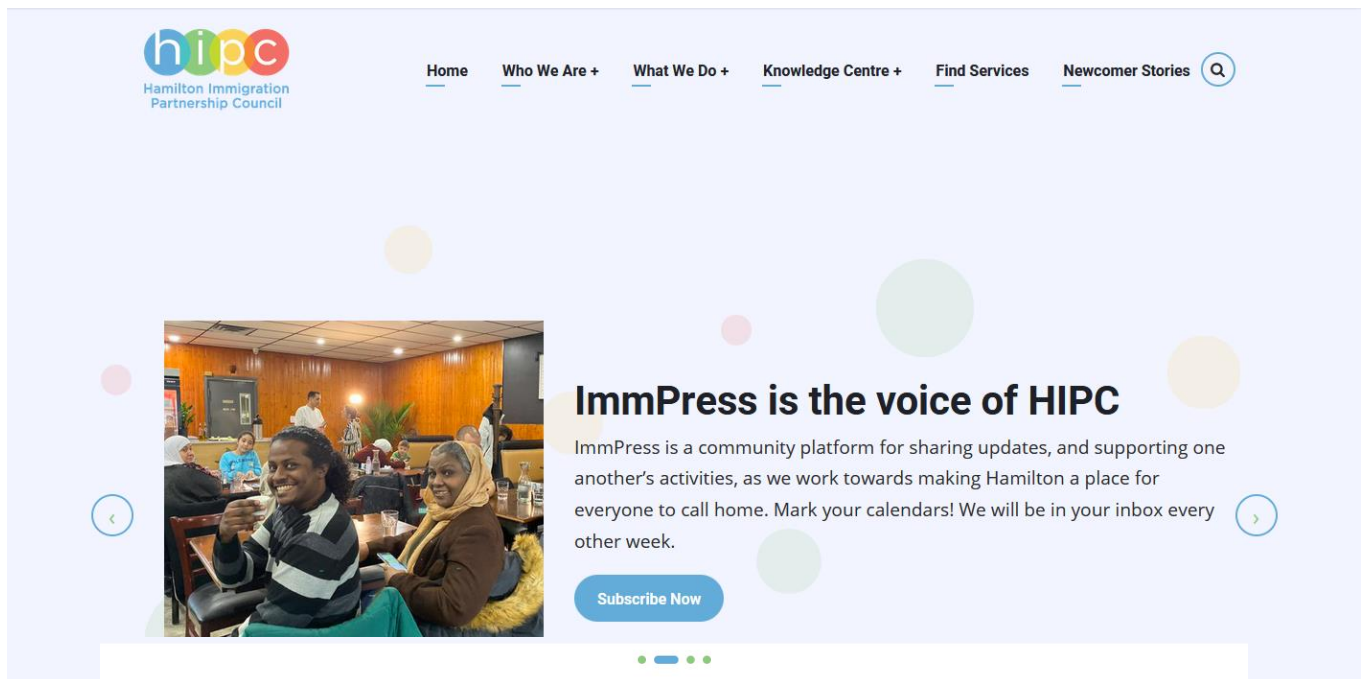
hipc
Hamilton Immigration Partnership Council

Home Who We Are + What We Do + Knowledge Centre + Find Services Newcomer Stories

ImmPress is the voice of HIPC

ImmPress is a community platform for sharing updates, and supporting one another's activities, as we work towards making Hamilton a place for everyone to call home. Mark your calendars! We will be in your inbox every other week.

Subscribe Now